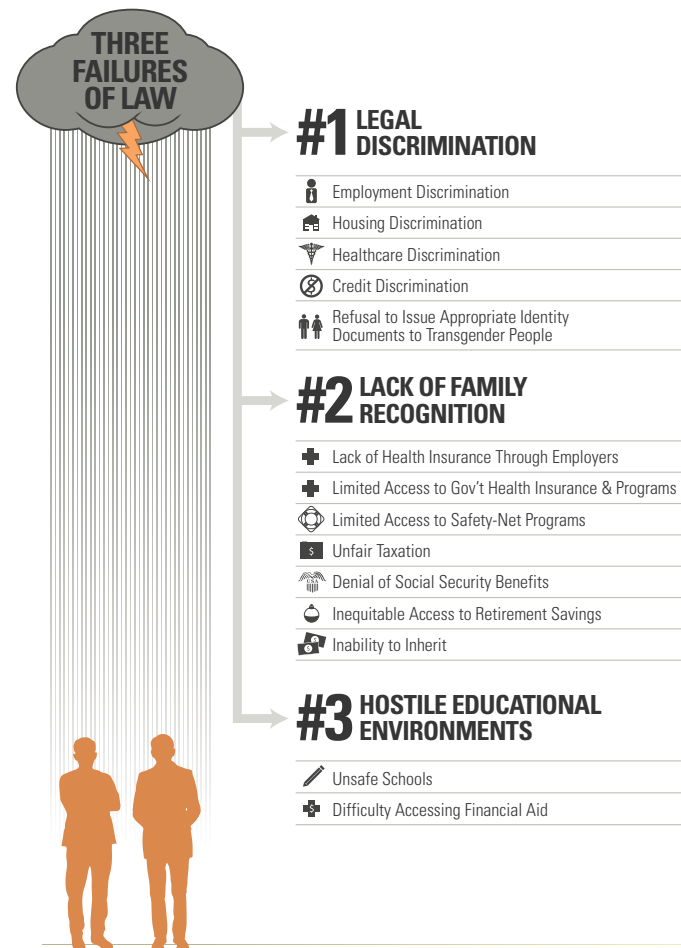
THREE FAILURES OF LAW

#1 LEGAL DISCRIMINATION

Employment Discrimination

Housing Discrimination

Healthcare Discrimination

Credit Discrimination

Refusal to Issue Appropriate Identity Documents to Transgender People

#2 LACK OF FAMILY RECOGNITION

Lack of Health Insurance Through Employers

Limited Access to Gov't Health Insurance & Programs

Limited Access to Safety-Net Programs

$ Unfair Taxation

Denial of Social Security Benefits

Inequitable Access to Retirement Savings

Inability to Inherit

#3 HOSTILE EDUCATIONAL ENVIRONMENTS

Unsafe Schools

Difficulty Accessing Financial Aid